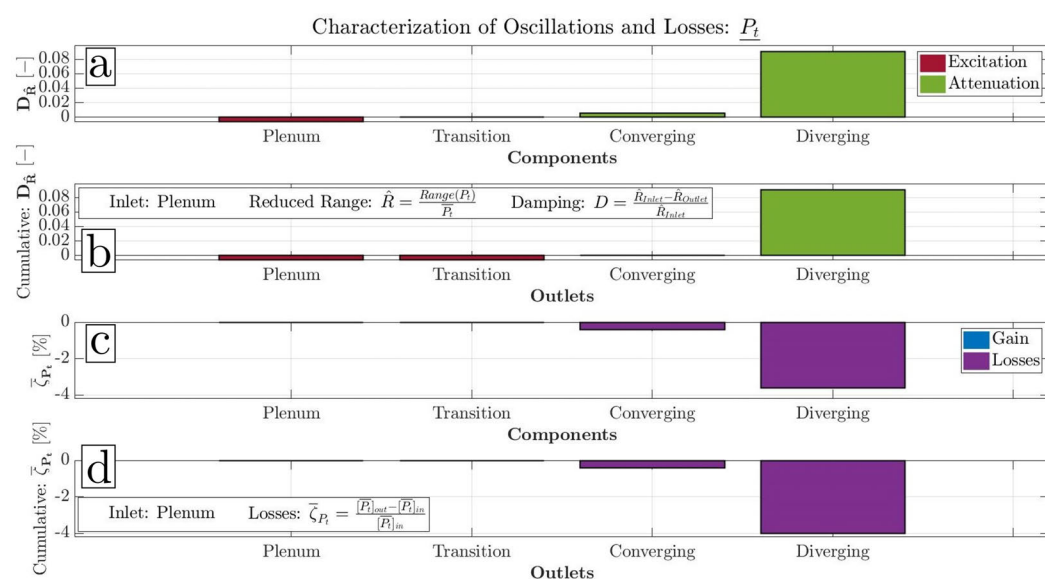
Characterization of Oscillations and Losses: $\underline{P_t}$

a

$\mathbf{D}_{\hat{\mathbf{R}}}$ [−]

0.08
0.06
0.04
0.02
0

Excitation
Attenuation

Plenum
Transition
Converging
Diverging

Components

b

Cumulative: $\mathbf{D}_{\hat{\mathbf{R}}}$ [−]

0.08
0.06
0.04
0.02
0

Inlet: Plenum    Reduced Range: $\hat{R} = \frac{Range(P_t)}{\overline{P_t}}$    Damping: $D = \frac{\hat{R}_{Inlet} - \hat{R}_{Outlet}}{\hat{R}_{Inlet}}$

Plenum
Transition
Converging
Diverging

Outlets

c

$\overline{\zeta}_{\mathbf{P_t}}$ [%]

0
-2
-4

Gain
Losses

Plenum
Transition
Converging
Diverging

Components

d

Cumulative: $\overline{\zeta}_{\mathbf{P_t}}$ [%]

0
-2
-4

Inlet: Plenum    Losses: $\overline{\zeta}_{P_t} = \frac{\overline{[P_t]}_{out} - \overline{[P_t]}_{in}}{\overline{[P_t]}_{in}}$

Plenum
Transition
Converging
Diverging

Outlets